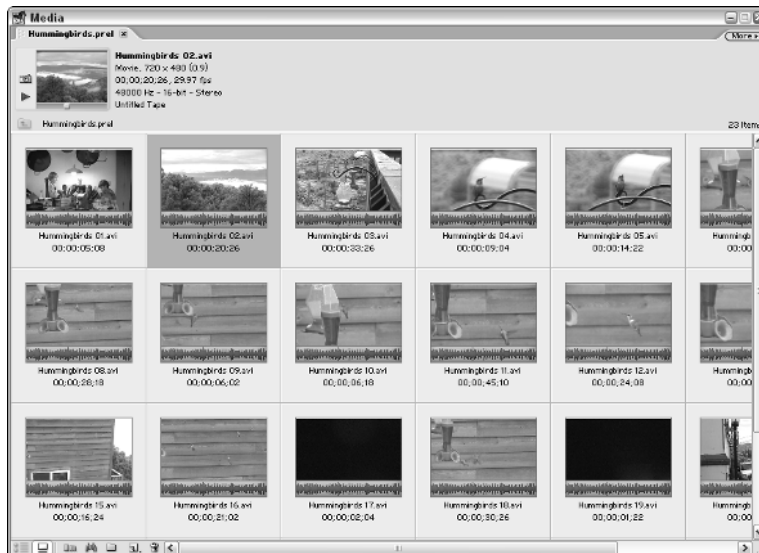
Media

Hummingbirds.prel ×

More »

Hummingbirds 02.avi
Movie, 720 x 480 (0.9)
00;00;20;26, 29.97 fps
48000 Hz - 16-bit - Stereo
Untitled Tape

Hummingbirds.prel

23 Items

Hummingbirds 01.avi
00;00;05;08

Hummingbirds 02.avi
00;00;20;26

Hummingbirds 03.avi
00;00;33;26

Hummingbirds 04.avi
00;00;09;04

Hummingbirds 05.avi
00;00;14;22

Hummingb
00;00

Hummingbirds 08.avi
00;00;28;18

Hummingbirds 09.avi
00;00;06;02

Hummingbirds 10.avi
00;00;06;18

Hummingbirds 11.avi
00;00;45;10

Hummingbirds 12.avi
00;00;24;08

Hummingb
00;00

Hummingbirds 15.avi
00;00;16;24

Hummingbirds 16.avi
00;00;21;02

Hummingbirds 17.avi
00;00;02;04

Hummingbirds 18.avi
00;00;30;26

Hummingbirds 19.avi
00;00;01;22

Hummingb
00;00